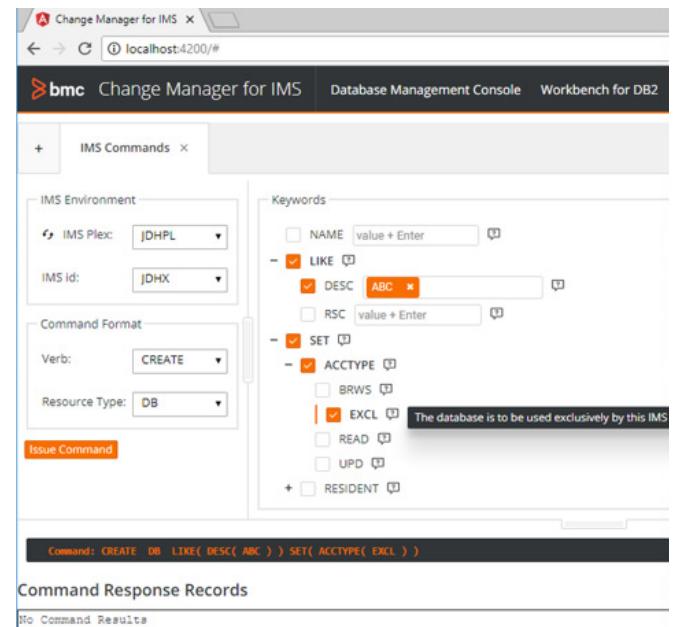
Change Manager for IMS ×

localhost:4200/#

bmc Change Manager for IMS

Database Management Console

Workbench for DB2

+

IMS Commands ×

IMS Environment

IMS Plex: JDHPL

IMS id: JDHX

Command Format

Verb: CREATE

Resource Type: DB

Issue Command

Keywords

NAME value + Enter

– LIKE

DESC ABC ×

RSC value + Enter

– SET

– ACCTYPE

BRWS

EXCL The database is to be used exclusively by this IMS

READ

UPD

+ RESIDENT

Command: CREATE DB LIKE( DESC( ABC ) ) SET( ACCTYPE( EXCL ) )

Command Response Records

No Command Results